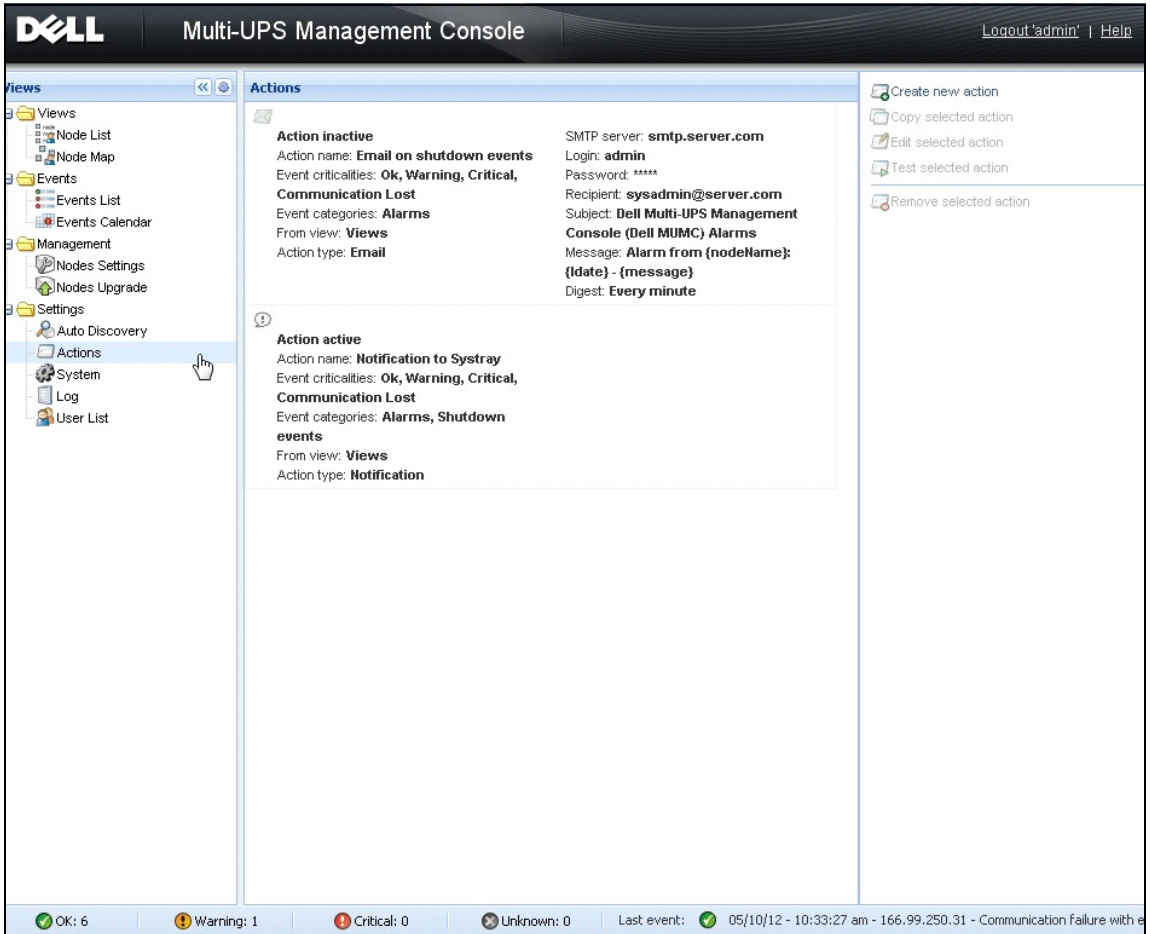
DELL Multi-UPS Management Console

Logout 'admin' | Help

Views

Views
Node List
Node Map
Events
Events List
Events Calendar
Management
Nodes Settings
Nodes Upgrade
Settings
Auto Discovery
Actions
System
Log
User List

Actions

Action inactive
Action name: Email on shutdown events
Event criticalities: Ok, Warning, Critical, Communication Lost
Event categories: Alarms
From view: Views
Action type: Email

SMTP server: smtp.server.com
Login: admin
Password: *****
Recipient: sysadmin@server.com
Subject: Dell Multi-UPS Management Console (Dell MUMC) Alarms
Message: Alarm from {nodeName}: {ldate} - {message}
Digest: Every minute

Action active
Action name: Notification to Systray
Event criticalities: Ok, Warning, Critical, Communication Lost
Event categories: Alarms, Shutdown events
From view: Views
Action type: Notification

Create new action
Copy selected action
Edit selected action
Test selected action
Remove selected action

OK: 6 Warning: 1 Critical: 0 Unknown: 0 Last event: 05/10/12 - 10:33:27 am - 166.99.250.31 - Communication failure with e